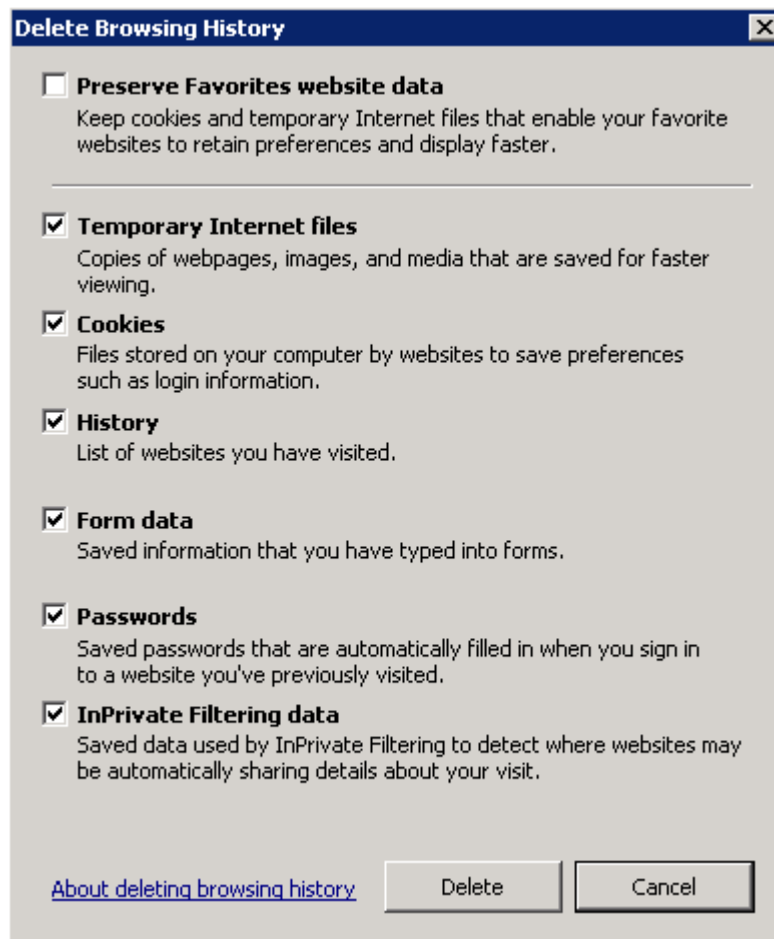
Delete Browsing History

Preserve Favorites website data
Keep cookies and temporary Internet files that enable your favorite websites to retain preferences and display faster.

Temporary Internet files
Copies of webpages, images, and media that are saved for faster viewing.

Cookies
Files stored on your computer by websites to save preferences such as login information.

History
List of websites you have visited.

Form data
Saved information that you have typed into forms.

Passwords
Saved passwords that are automatically filled in when you sign in to a website you've previously visited.

InPrivate Filtering data
Saved data used by InPrivate Filtering to detect where websites may be automatically sharing details about your visit.

About deleting browsing history

Delete

Cancel